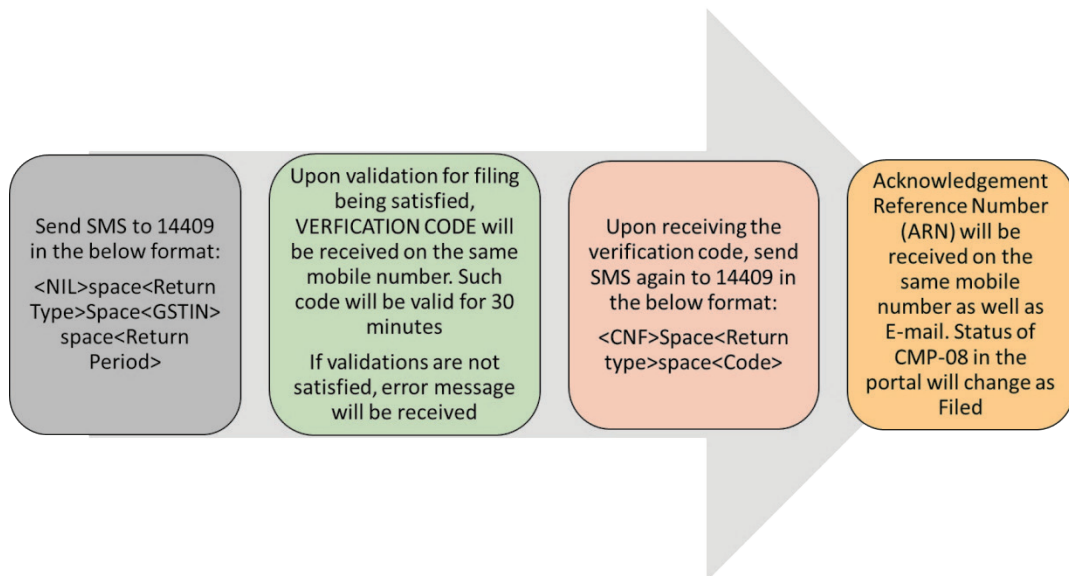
Send SMS to 14409 in the below format:

<NIL>space<Return Type>Space<GSTIN> space<Return Period>

Upon validation for filing being satisfied, VERFICATION CODE will be received on the same mobile number. Such code will be valid for 30 minutes

If validations are not satisfied, error message will be received

Upon receiving the verification code, send SMS again to 14409 in the below format:

<CNF>Space<Return type>space<Code>

Acknowledgement Reference Number (ARN) will be received on the same mobile number as well as E-mail. Status of CMP-08 in the portal will change as Filed